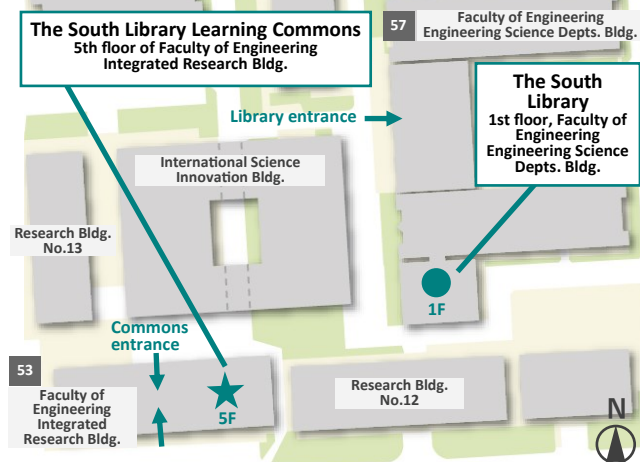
The South Library Learning Commons
5th floor of Faculty of Engineering Integrated Research Bldg.

57 Faculty of Engineering Engineering Science Depts. Bldg.

The South Library
1st floor, Faculty of Engineering Engineering Science Depts. Bldg.

Library entrance

International Science Innovation Bldg.

Research Bldg. No.13

1F

Commons entrance

53 Faculty of Engineering Integrated Research Bldg.

5F

Research Bldg. No.12

N